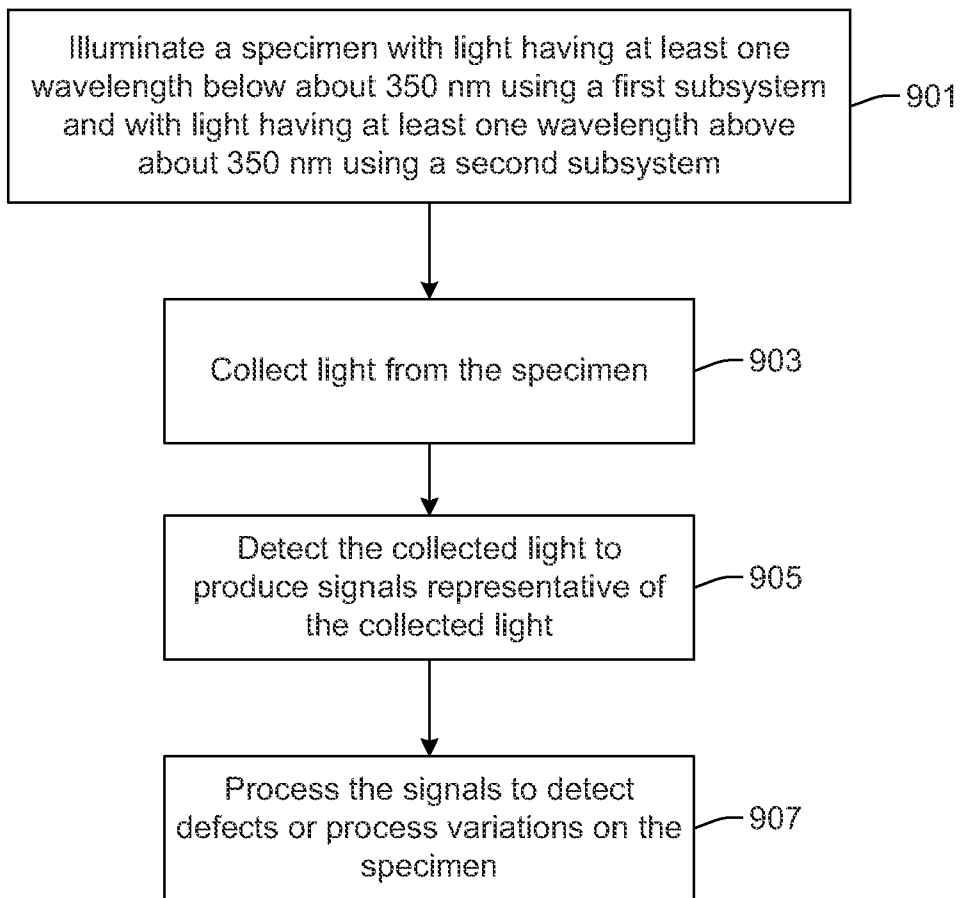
Illuminate a specimen with light having at least one wavelength below about 350 nm using a first subsystem and with light having at least one wavelength above about 350 nm using a second subsystem

901

Collect light from the specimen

903

Detect the collected light to produce signals representative of the collected light

905

Process the signals to detect defects or process variations on the specimen

907